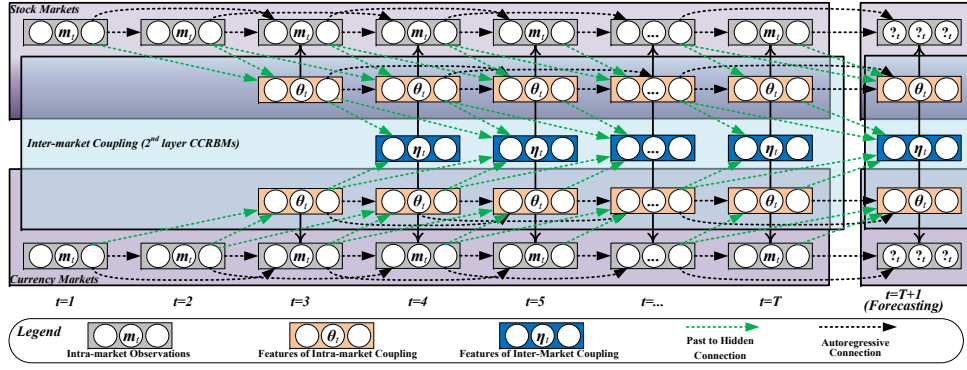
Stock Markets

$m_t$ $m_t$ $m_t$ $m_t$ $m_t$ ... $m_t$ $?_t$ $?_t$ $?_t$

$\theta_t$ $\theta_t$ $\theta_t$ ... $\theta_t$ $\theta_t$

Inter-market Coupling (2$^{nd}$ layer CCRBMs)

$\eta_t$ $\eta_t$ ... $\eta_t$ $\eta_t$

$\theta_t$ $\theta_t$ $\theta_t$ ... $\theta_t$ $\theta_t$

$m_t$ $m_t$ $m_t$ $m_t$ $m_t$ ... $m_t$ $?_t$ $?_t$ $?_t$

Currency Markets

t=1 t=2 t=3 t=4 t=5 t=... t=T t=T+1 (Forecasting)

Legend $m_t$ Intra-market Observations $\theta_t$ Features of Intra-market Coupling $\eta_t$ Features of Inter-Market Coupling Past to Hidden Connection Autoregressive Connection